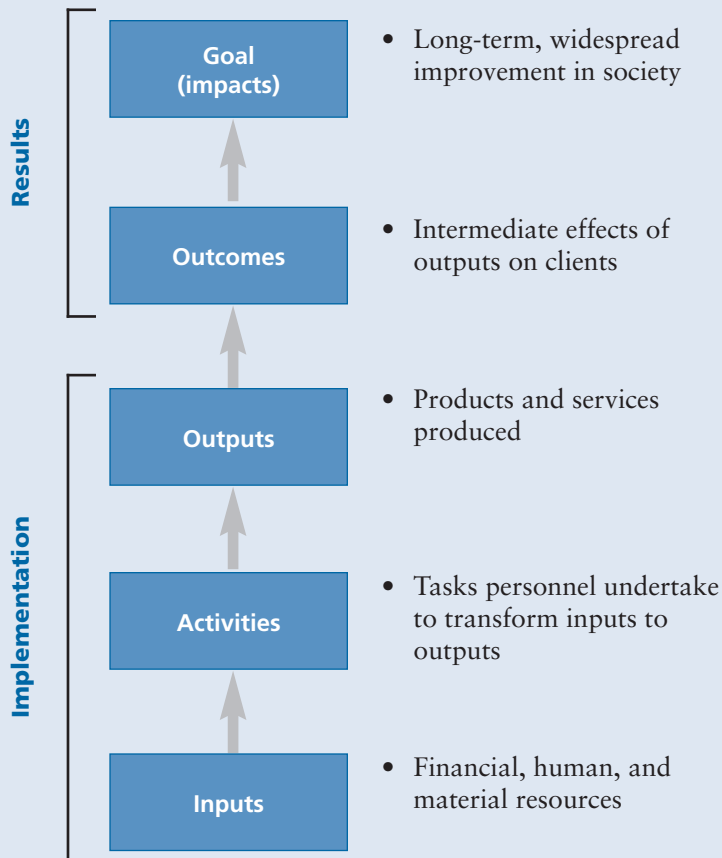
Results

Goal (impacts)

• Long-term, widespread improvement in society

Outcomes

• Intermediate effects of outputs on clients

Implementation

Outputs

• Products and services produced

Activities

• Tasks personnel undertake to transform inputs to outputs

Inputs

• Financial, human, and material resources